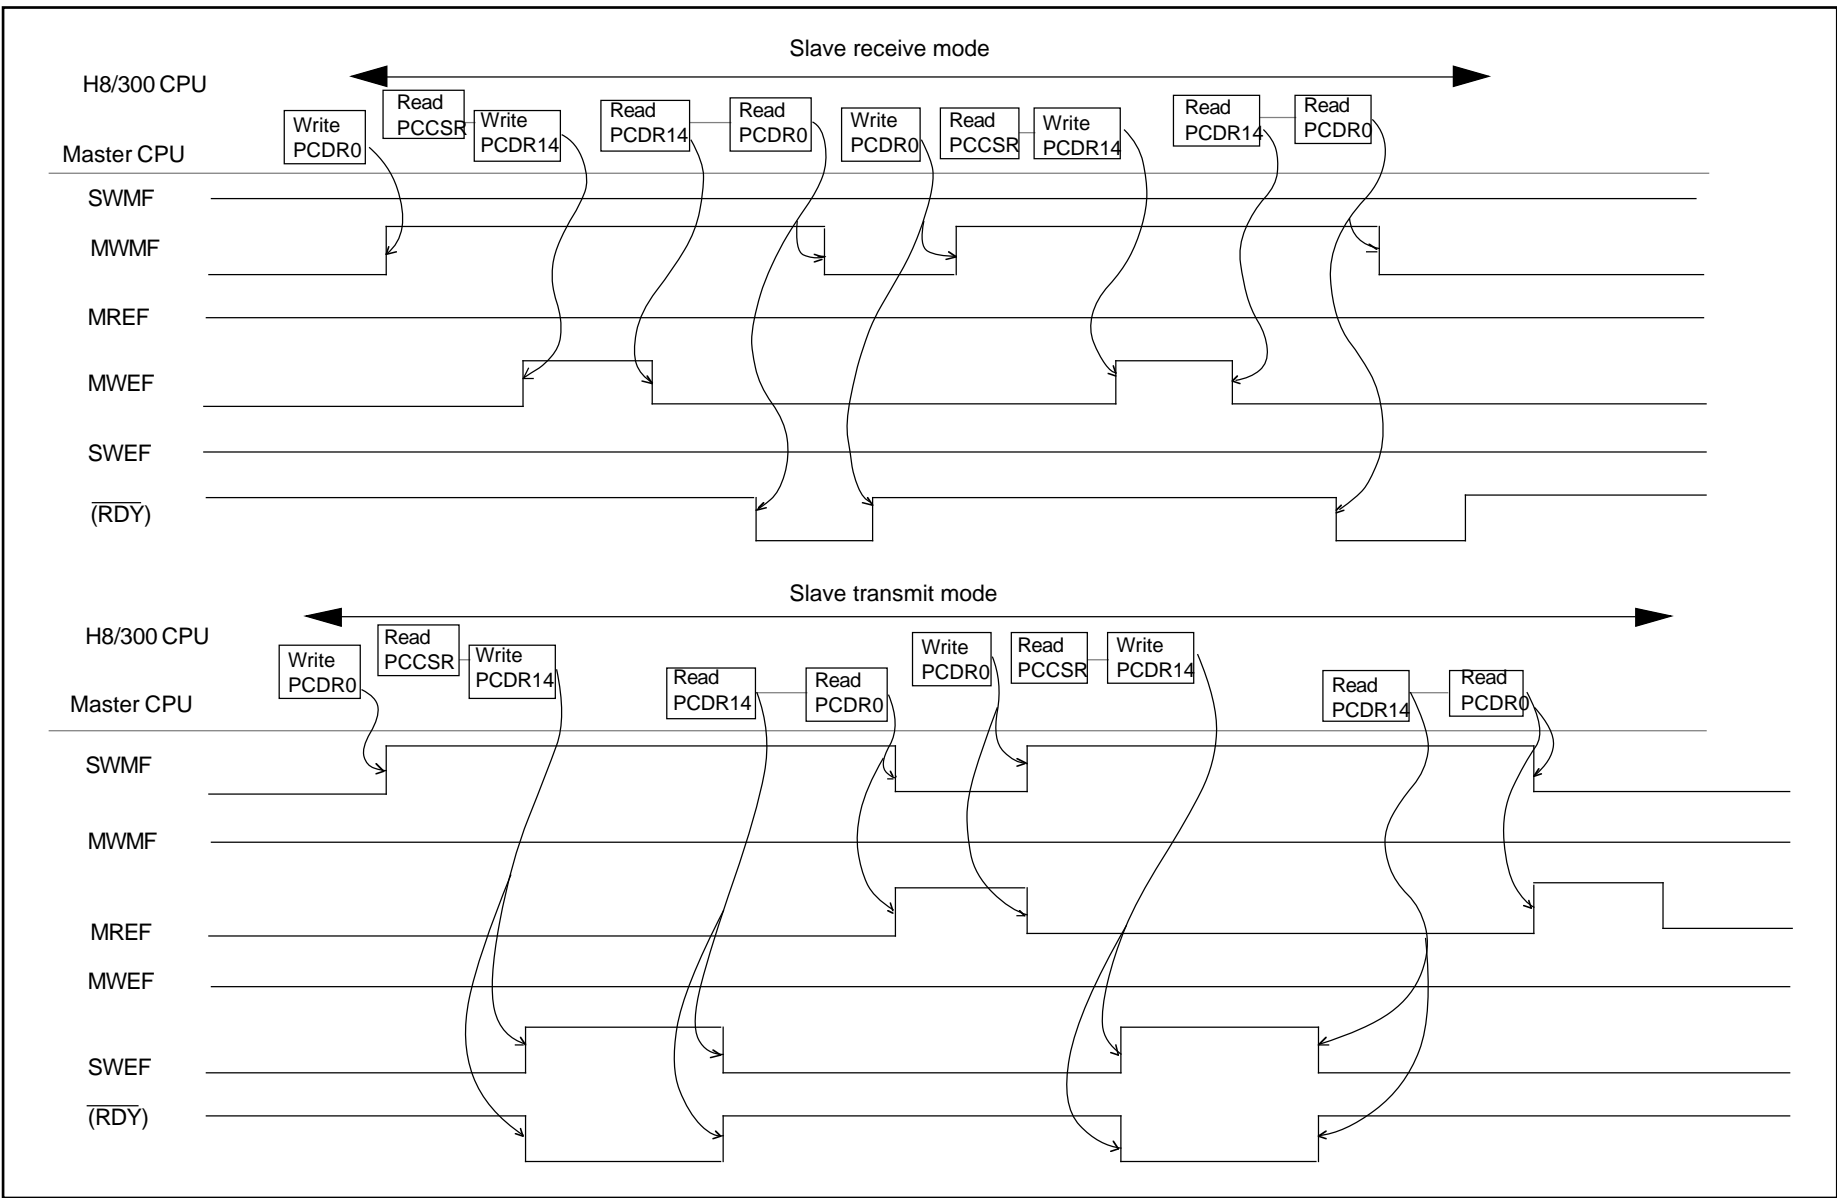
Slave receive mode

H8/300 CPU

Read PCCSR

Write PCDR14

Read PCDR14

Read PCDR0

Write PCDR0

Read PCCSR

Write PCDR14

Read PCDR14

Read PCDR0

Write PCDR0

Master CPU

SWMF

MWMF

MREF

MWEF

SWEF

$(\overline{RDY})$

Slave transmit mode

H8/300 CPU

Read PCCSR

Write PCDR14

Write PCDR0

Read PCCSR

Write PCDR14

Write PCDR0

Read PCDR14

Read PCDR0

Read PCDR14

Read PCDR0

Master CPU

SWMF

MWMF

MREF

MWEF

SWEF

$(\overline{RDY})$